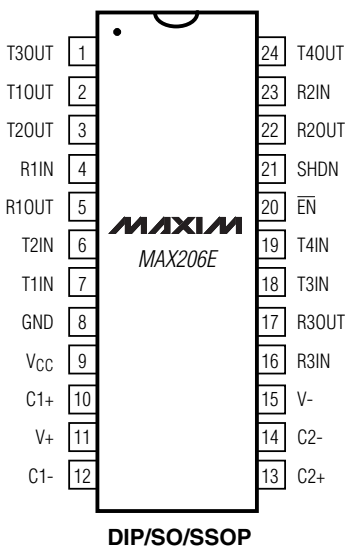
T3OUT 1
T1OUT 2
T2OUT 3
R1IN 4
R1OUT 5
T2IN 6
T1IN 7
GND 8
$V_{CC}$ 9
C1+ 10
V+ 11
C1- 12

24 T4OUT
23 R2IN
22 R2OUT
21 SHDN
20 $\overline{EN}$
19 T4IN
18 T3IN
17 R3OUT
16 R3IN
15 V-
14 C2-
13 C2+

MAXIM
MAX206E

DIP/SO/SSOP